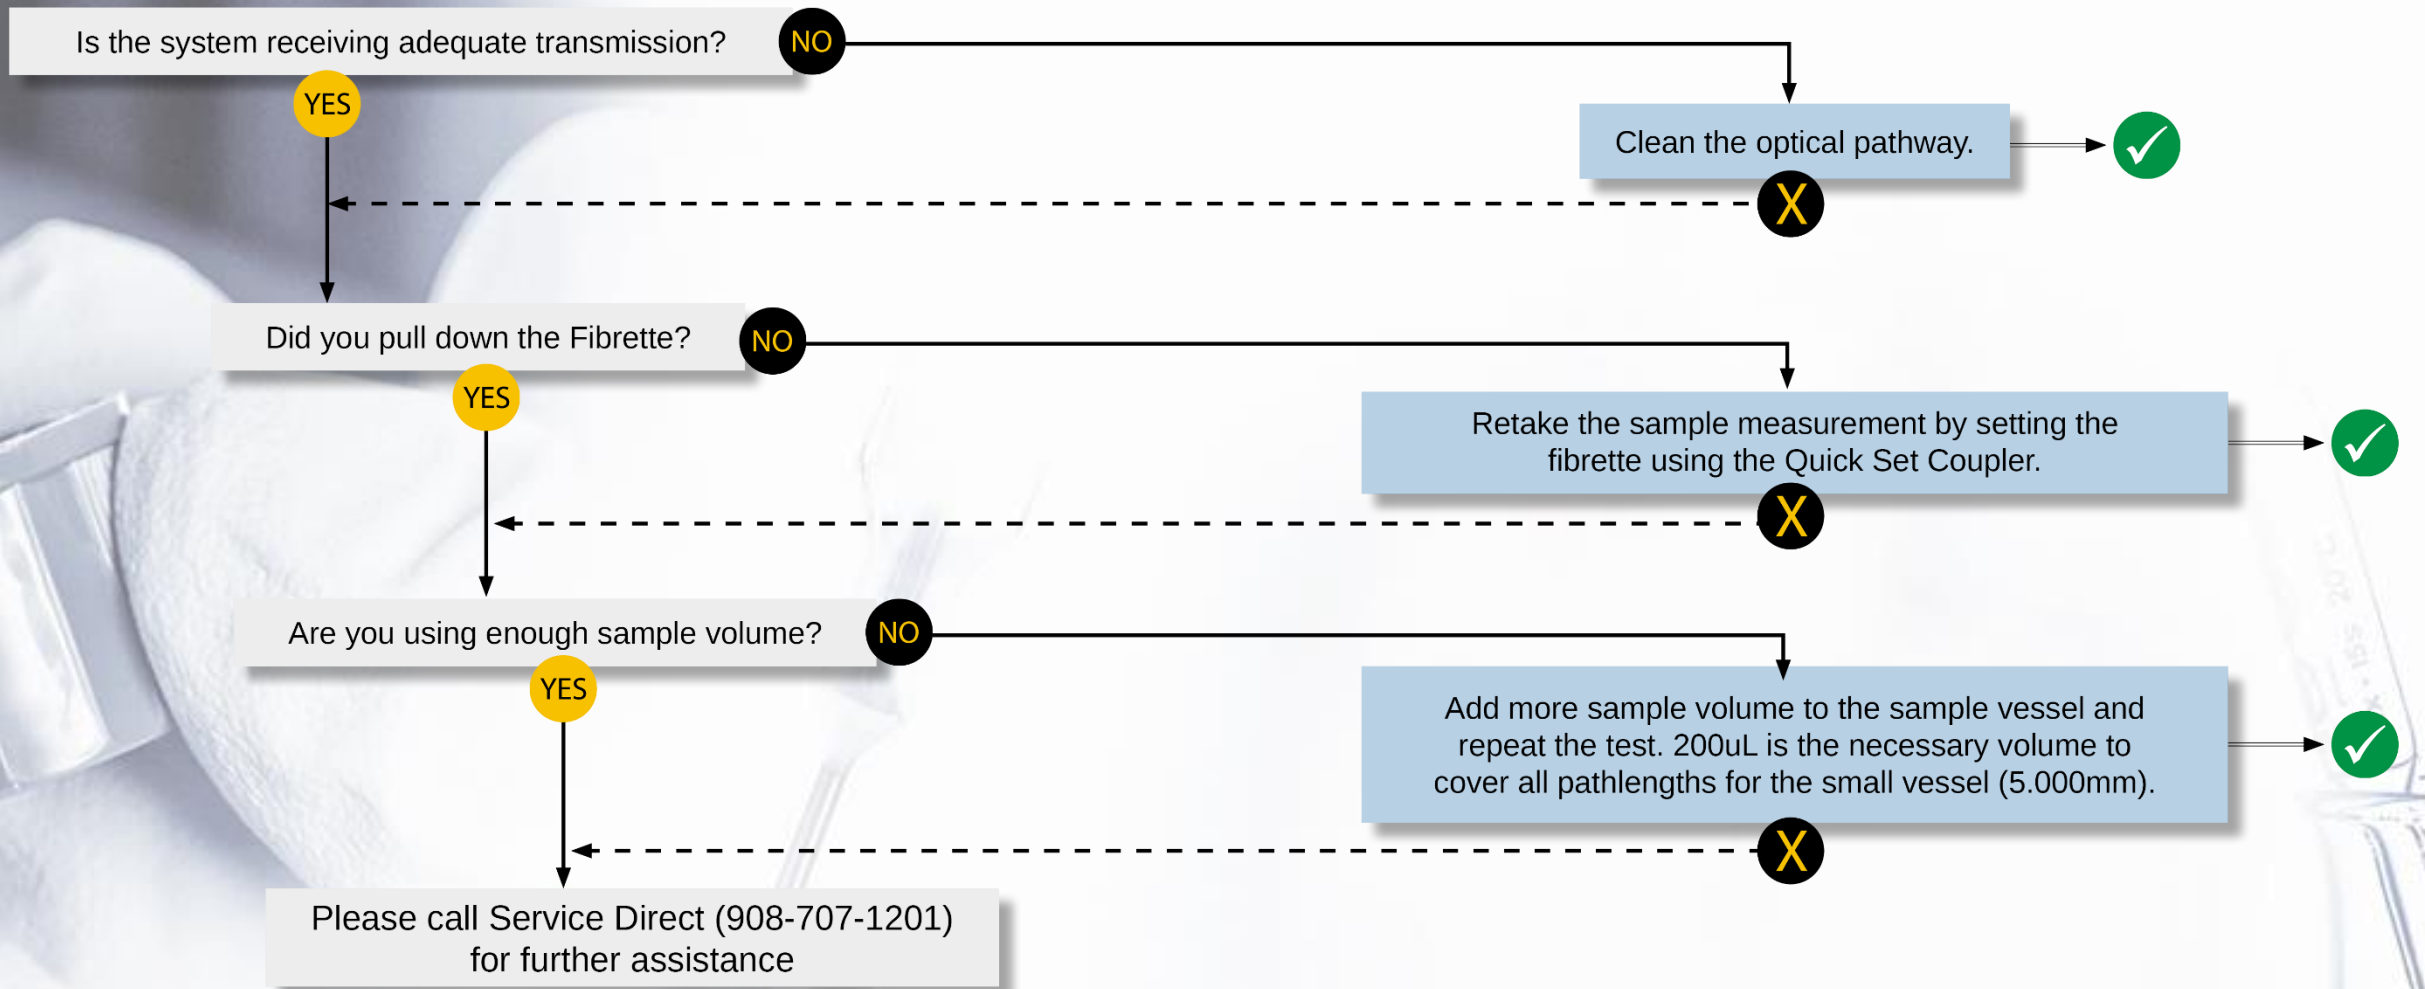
Is the system receiving adequate transmission?

NO

YES

Clean the optical pathway.

X

Did you pull down the Fibrette?

NO

YES

Retake the sample measurement by setting the fibrette using the Quick Set Coupler.

X

Are you using enough sample volume?

NO

YES

Add more sample volume to the sample vessel and repeat the test. 200uL is the necessary volume to cover all pathlengths for the small vessel (5.000mm).

X

Please call Service Direct (908-707-1201) for further assistance